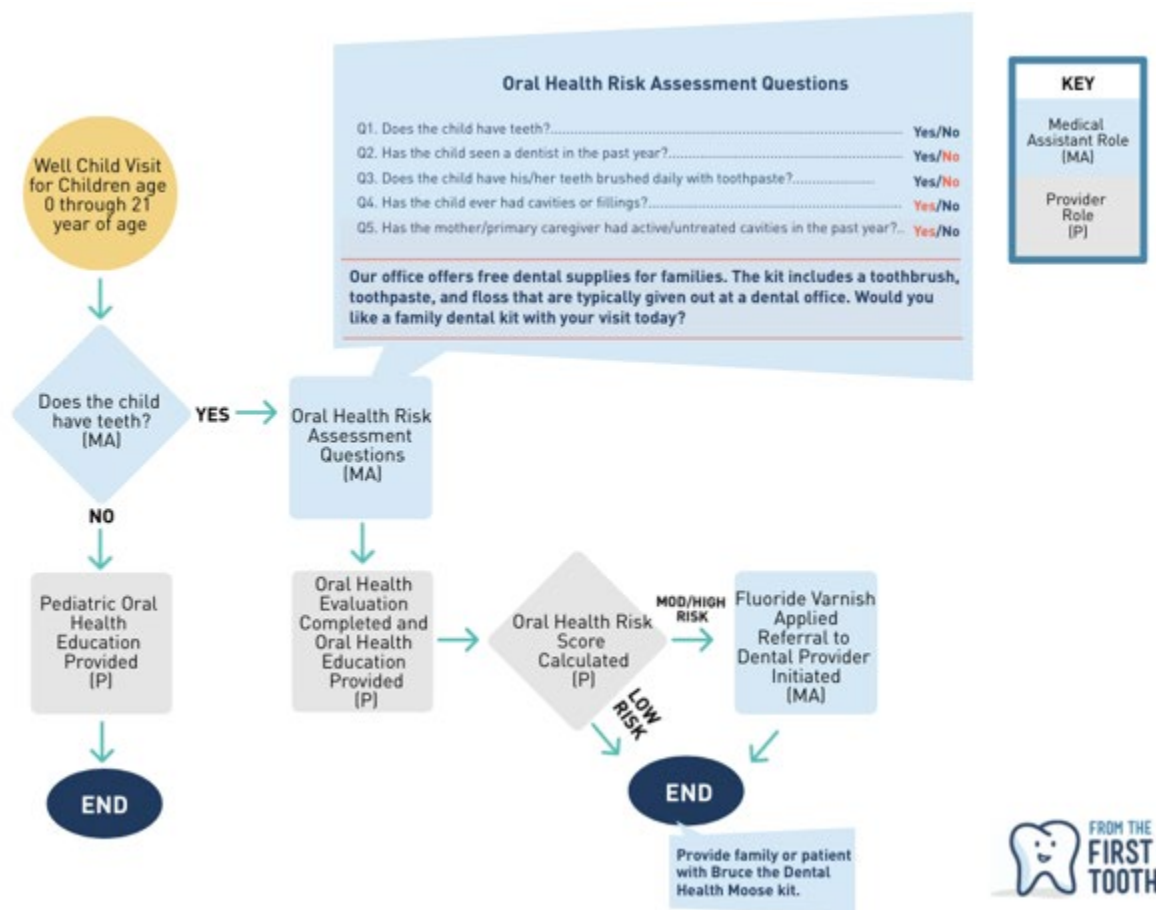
Oral Health Risk Assessment Questions

Q1. Does the child have teeth? Yes/No
Q2. Has the child seen a dentist in the past year? Yes/No
Q3. Does the child have his/her teeth brushed daily with toothpaste? Yes/No
Q4. Has the child ever had cavities or fillings? Yes/No
Q5. Has the mother/primary caregiver had active/untreated cavities in the past year? Yes/No

Our office offers free dental supplies for families. The kit includes a toothbrush, toothpaste, and floss that are typically given out at a dental office. Would you like a family dental kit with your visit today?

KEY
Medical Assistant Role (MA)
Provider Role (P)

Well Child Visit for Children age 0 through 21 year of age

Does the child have teeth? (MA)

YES

Oral Health Risk Assessment Questions (MA)

NO

Pediatric Oral Health Education Provided (P)

END

Oral Health Evaluation Completed and Oral Health Education Provided (P)

Oral Health Risk Score Calculated (P)

MOD/HIGH RISK

Fluoride Varnish Applied Referral to Dental Provider Initiated (MA)

LOW RISK

END

Provide family or patient with Bruce the Dental Health Moose kit.

FROM THE FIRST TOOTH